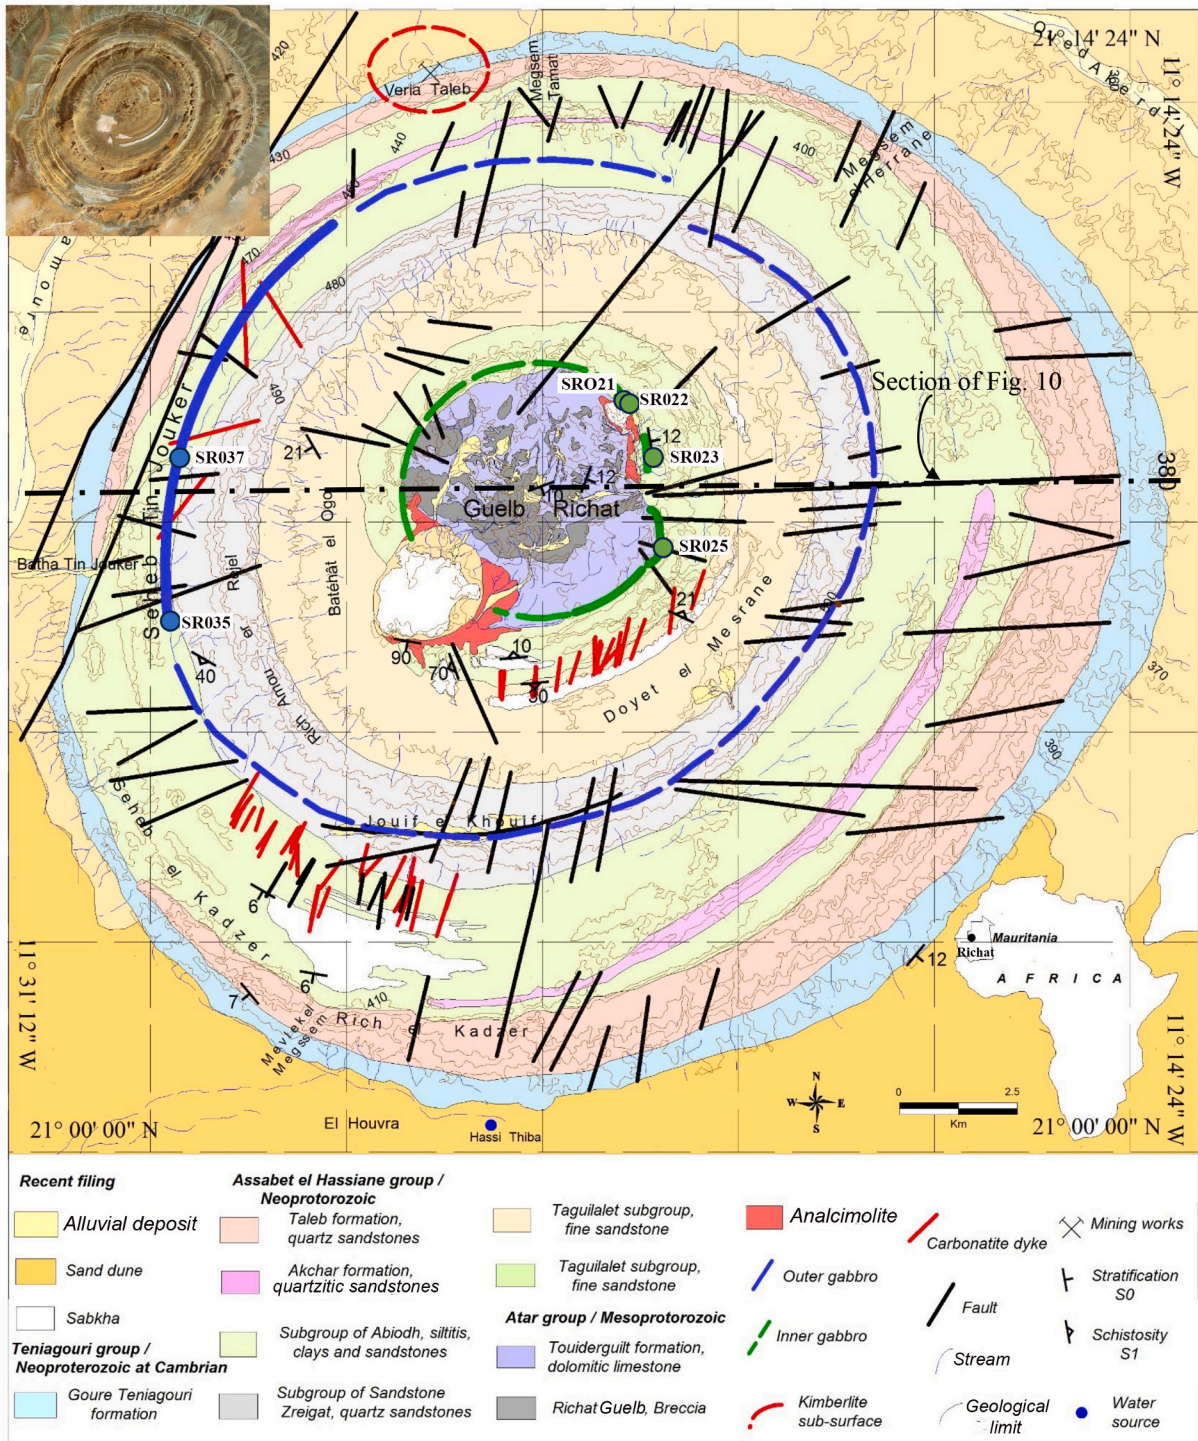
21° 14' 24" N
11° 14' 24" W
Oued Abderd
420
430
440
450
470
480
460
400
410
370
390
Veria Taleb
Megsem Tamat
Megsem el Terrane
Section of Fig. 10
SRO21
SR022
SR023
SR025
SR037
SR035
12
12
10
21
21
40
90
70
10
30
6
6
7
12
38
Guelb Richat
Batha Tin Jouker
Sehed Tin Jouker
Rujel
Batehat el Ogol
Rich Amour el
Doyet el Mesrane
Jouif el Khouif
Sehed el Kadzer
Rich el Kadzer
Mevlekel Megsem
a m o u r e
El Houvra
Hassi Thiba
11° 31' 12" W
21° 00' 00" N
21° 00' 00" N
11° 14' 24" W
Mauritania
Richat
A F R I C A
N
W
E
S
0
2.5
Km

Recent filing
Alluvial deposit
Sand dune
Sabkha
Teniagouri group / Neoproterozoic at Cambrian
Goure Teniagouri formation
Assabet el Hassiane group / Neoprotorozoic
Taleb formation, quartz sandstones
Akchar formation, quartzitic sandstones
Subgroup of Abiodh, siltitis, clays and sandstones
Subgroup of Sandstone Zreigat, quartz sandstones
Taguilalet subgroup, fine sandstone
Taguilalet subgroup, fine sandstone
Atar group / Mesoprotorozoic
Touiderguilt formation, dolomitic limestone
Richat Guelb, Breccia
Analcimolite
Outer gabbro
Inner gabbro
Kimberlite sub-surface
Carbonatite dyke
Fault
Stream
Geological limit
Mining works
Stratification S0
Schistosity S1
Water source